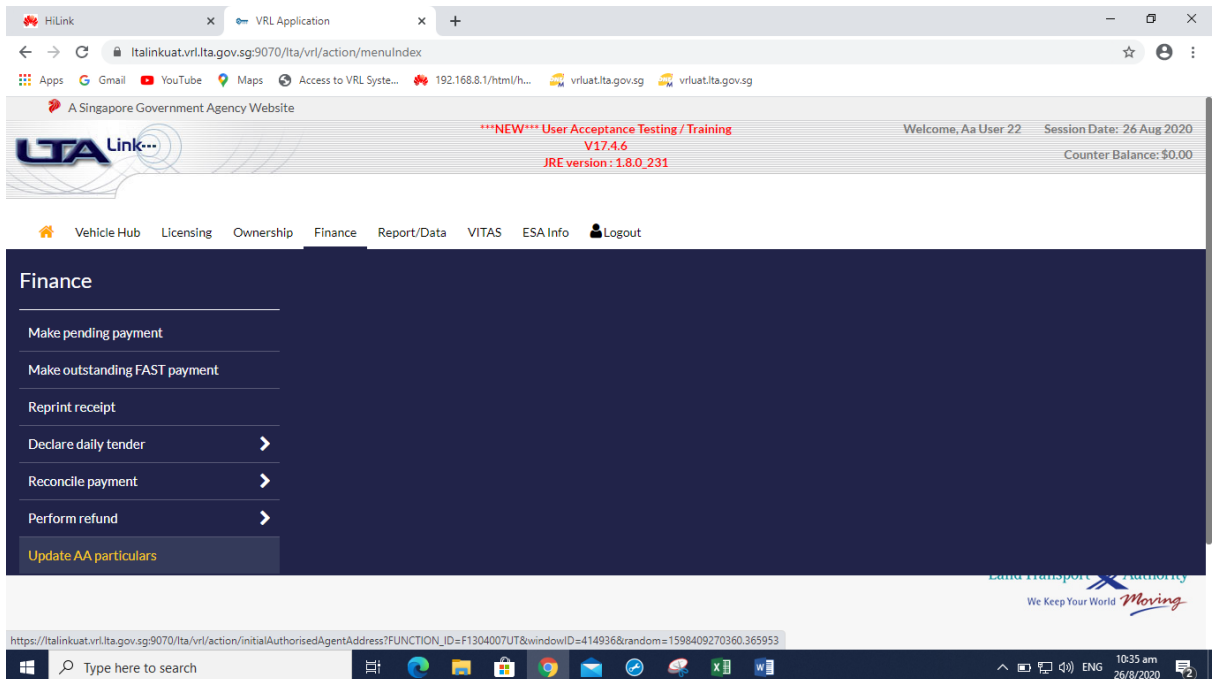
HiLink
VRL Application
ltalinkuat.vrl.lta.gov.sg:9070/lta/vrl/action/menuIndex
Apps Gmail YouTube Maps Access to VRL Syste... 192.168.8.1/html/h... vrluat.lta.gov.sg vrluat.lta.gov.sg

A Singapore Government Agency Website
LTA Link
***NEW*** User Acceptance Testing / Training
V17.4.6
JRE version : 1.8.0_231
Welcome, Aa User 22 Session Date: 26 Aug 2020
Counter Balance: $0.00

Vehicle Hub Licensing Ownership Finance Report/Data VITAS ESA Info Logout

Finance
Make pending payment
Make outstanding FAST payment
Reprint receipt
Declare daily tender
Reconcile payment
Perform refund
Update AA particulars

Land Transport Authority
We Keep Your World Moving

https://ltalinkuat.vrl.lta.gov.sg:9070/lta/vrl/action/initialAuthorisedAgentAddress?FUNCTION_ID=F1304007UT&windowID=414936&random=1598409270360.365953

Type here to search
ENG 10:35 am 26/8/2020